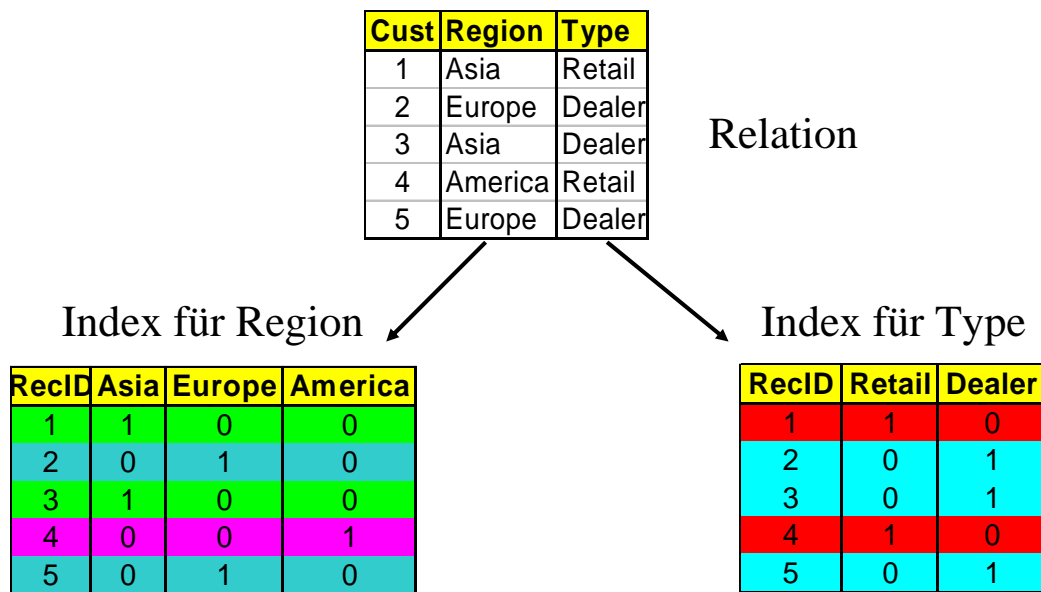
| Cust | Region | Type |
|---|---|---|
| 1 | Asia | Retail |
| 2 | Europe | Dealer |
| 3 | Asia | Dealer |
| 4 | America | Retail |
| 5 | Europe | Dealer |

Relation

Index für Region

| RecID | Asia | Europe | America |
|---|---|---|---|
| 1 | 1 | 0 | 0 |
| 2 | 0 | 1 | 0 |
| 3 | 1 | 0 | 0 |
| 4 | 0 | 0 | 1 |
| 5 | 0 | 1 | 0 |

Index für Type

| RecID | Retail | Dealer |
|---|---|---|
| 1 | 1 | 0 |
| 2 | 0 | 1 |
| 3 | 0 | 1 |
| 4 | 1 | 0 |
| 5 | 0 | 1 |